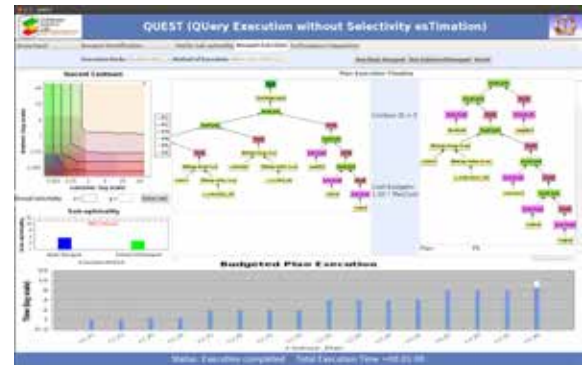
QUEST (QUery Execution without Selectivity esTimation)

Sweet Contour

Plan Execution Timeline

Sub-optimality

Budgeted Plan Execution

Contour ID = 3

Status: Execution completed    Total Execution Time: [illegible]